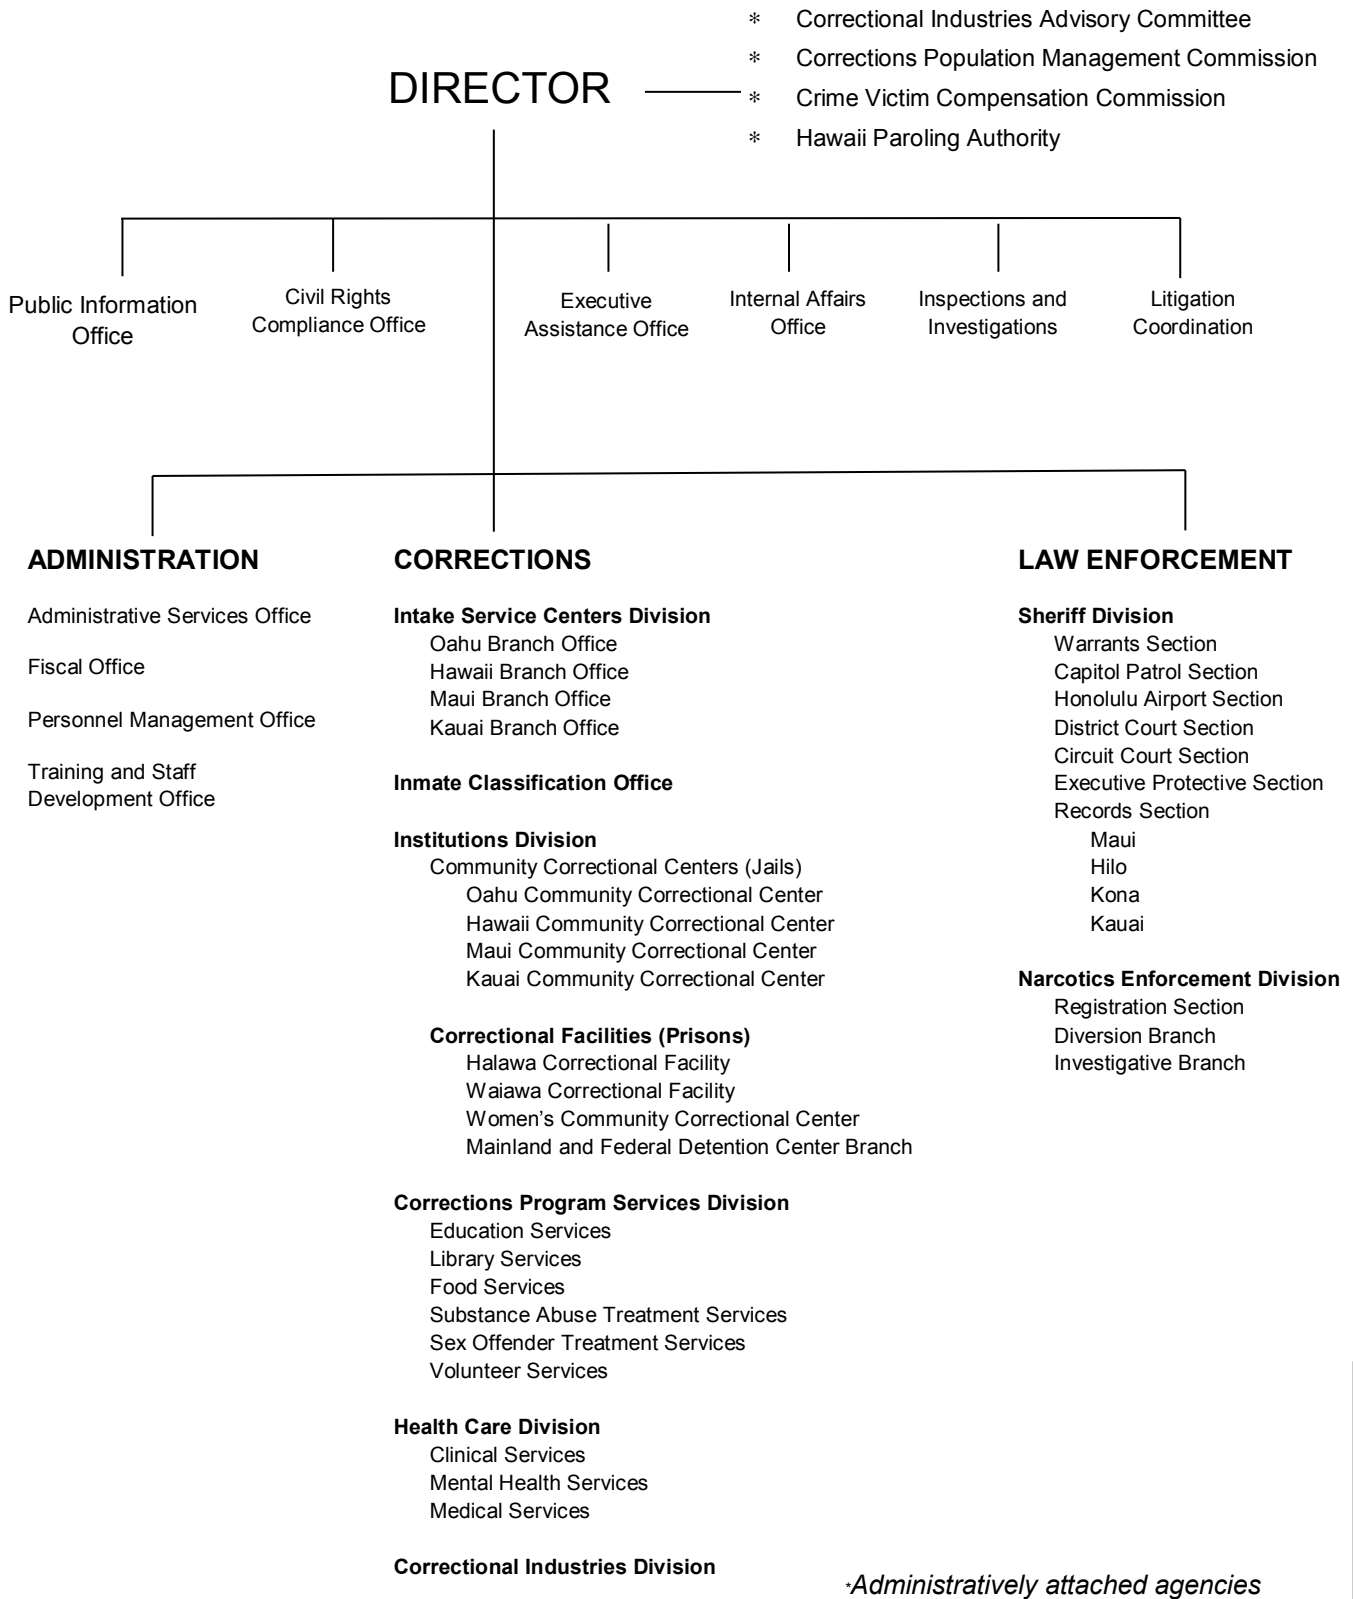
* Correctional Industries Advisory Committee
* Corrections Population Management Commission
* Crime Victim Compensation Commission
* Hawaii Paroling Authority

DIRECTOR

Public Information Office

Civil Rights Compliance Office

Executive Assistance Office

Internal Affairs Office

Inspections and Investigations

Litigation Coordination

ADMINISTRATION

Administrative Services Office

Fiscal Office

Personnel Management Office

Training and Staff Development Office

CORRECTIONS

Intake Service Centers Division
Oahu Branch Office
Hawaii Branch Office
Maui Branch Office
Kauai Branch Office

Inmate Classification Office

Institutions Division
Community Correctional Centers (Jails)
Oahu Community Correctional Center
Hawaii Community Correctional Center
Maui Community Correctional Center
Kauai Community Correctional Center

Correctional Facilities (Prisons)
Halawa Correctional Facility
Waiawa Correctional Facility
Women's Community Correctional Center
Mainland and Federal Detention Center Branch

Corrections Program Services Division
Education Services
Library Services
Food Services
Substance Abuse Treatment Services
Sex Offender Treatment Services
Volunteer Services

Health Care Division
Clinical Services
Mental Health Services
Medical Services

Correctional Industries Division

LAW ENFORCEMENT

Sheriff Division
Warrants Section
Capitol Patrol Section
Honolulu Airport Section
District Court Section
Circuit Court Section
Executive Protective Section
Records Section
Maui
Hilo
Kona
Kauai

Narcotics Enforcement Division
Registration Section
Diversion Branch
Investigative Branch

*Administratively attached agencies